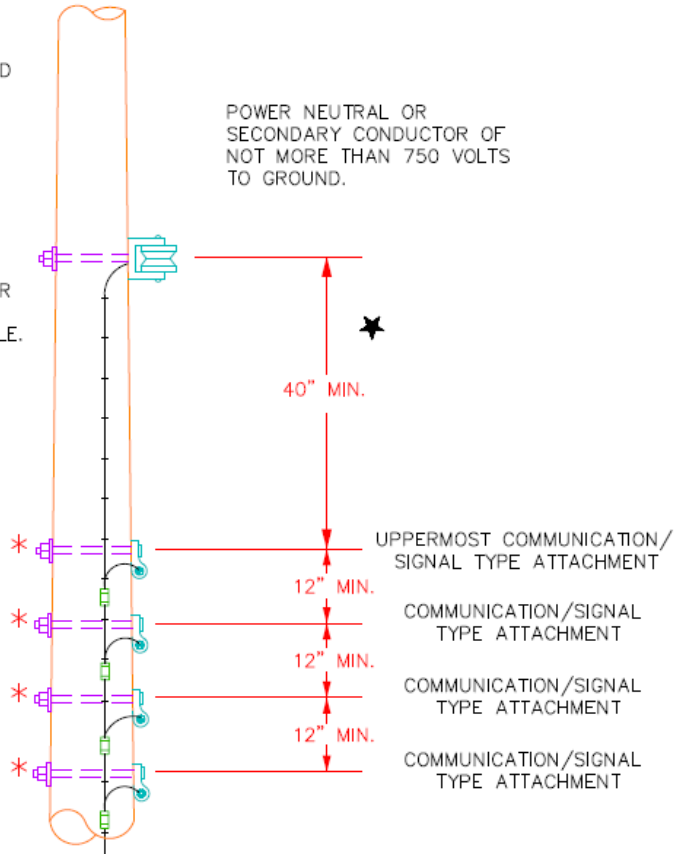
D

R

LE.

POWER NEUTRAL OR SECONDARY CONDUCTOR OF NOT MORE THAN 750 VOLTS TO GROUND.

★

40" MIN.

*

UPPERMOST COMMUNICATION/ SIGNAL TYPE ATTACHMENT

12" MIN.

*

COMMUNICATION/SIGNAL TYPE ATTACHMENT

12" MIN.

*

COMMUNICATION/SIGNAL TYPE ATTACHMENT

12" MIN.

*

COMMUNICATION/SIGNAL TYPE ATTACHMENT